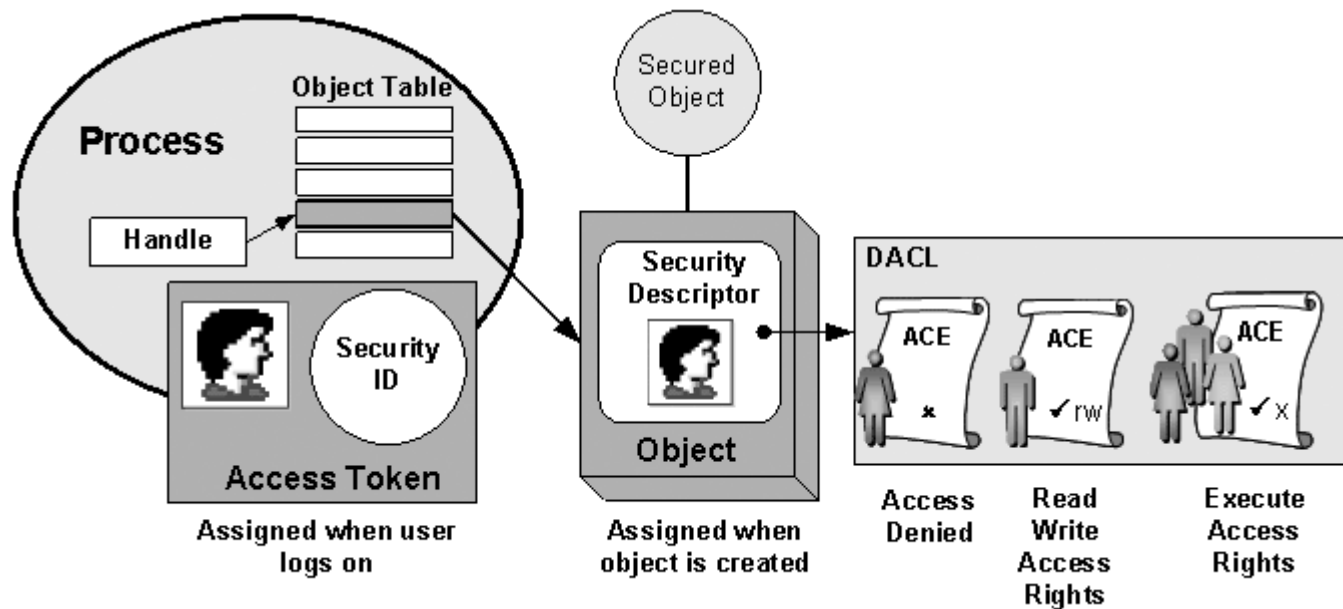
Object Table

Process

Handle

Security ID

Access Token

Assigned when user logs on

Secured Object

Security Descriptor

Object

Assigned when object is created

DACL

ACE

×

ACE

✓rw

ACE

✓x

Access Denied

Read Write Access Rights

Execute Access Rights